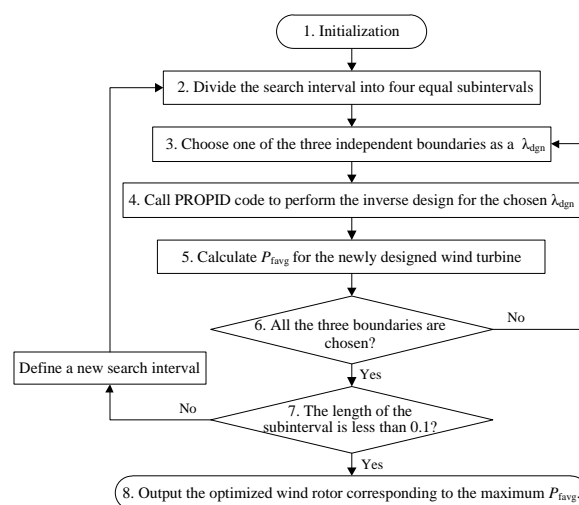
1. Initialization

2. Divide the search interval into four equal subintervals

3. Choose one of the three independent boundaries as a $\lambda_{dgn}$

4. Call PROPID code to perform the inverse design for the chosen $\lambda_{dgn}$

5. Calculate $P_{favg}$ for the newly designed wind turbine

6. All the three boundaries are chosen?

No

Yes

Define a new search interval

No

7. The length of the subinterval is less than 0.1?

Yes

8. Output the optimized wind rotor corresponding to the maximum $P_{favg}$.